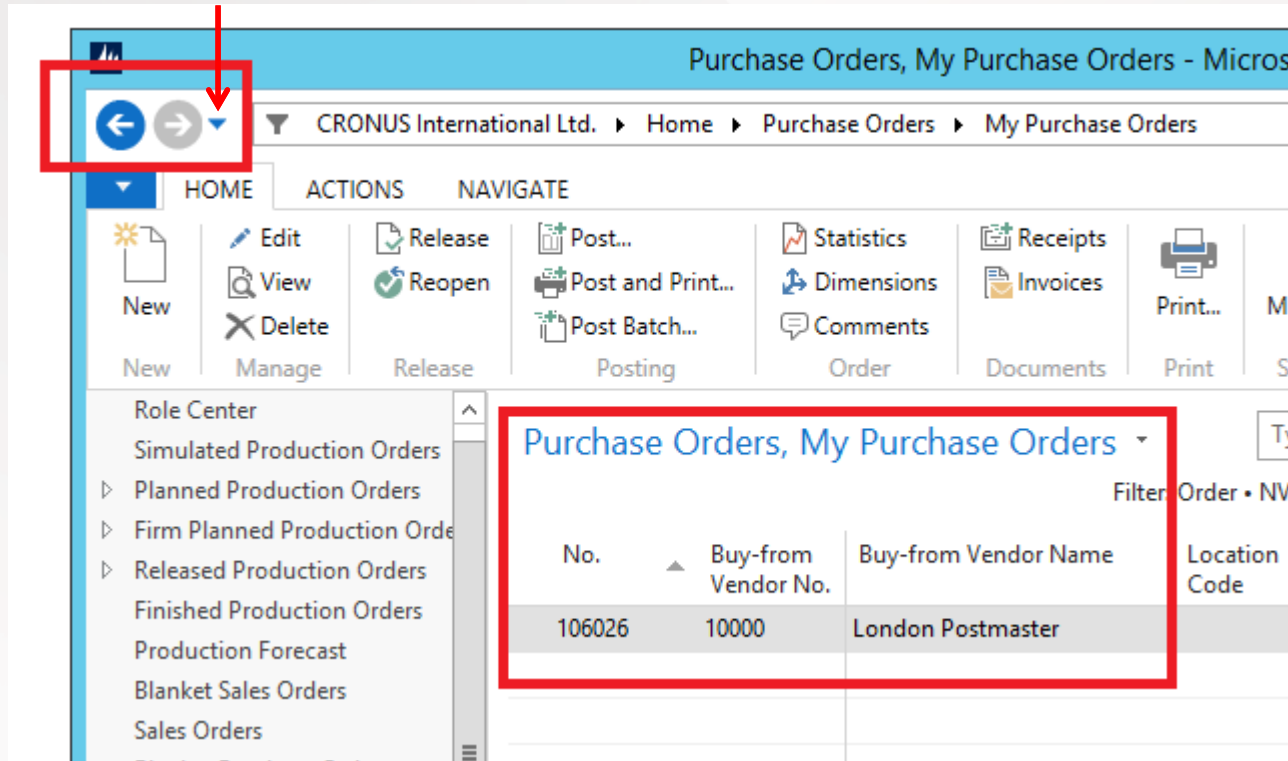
Purchase Orders, My Purchase Orders - Micros

CRONUS International Ltd. ▸ Home ▸ Purchase Orders ▸ My Purchase Orders

HOME ACTIONS NAVIGATE

New
Edit
View
Delete
Release
Reopen
Post...
Post and Print...
Post Batch...
Statistics
Dimensions
Comments
Receipts
Invoices
Print...
M

New Manage Release Posting Order Documents Print S

Role Center
Simulated Production Orders
Planned Production Orders
Firm Planned Production Orde
Released Production Orders
Finished Production Orders
Production Forecast
Blanket Sales Orders
Sales Orders

Purchase Orders, My Purchase Orders

Filter: Order • NV

| No. | Buy-from Vendor No. | Buy-from Vendor Name | Location Code |
|---|---|---|---|
| 106026 | 10000 | London Postmaster | |